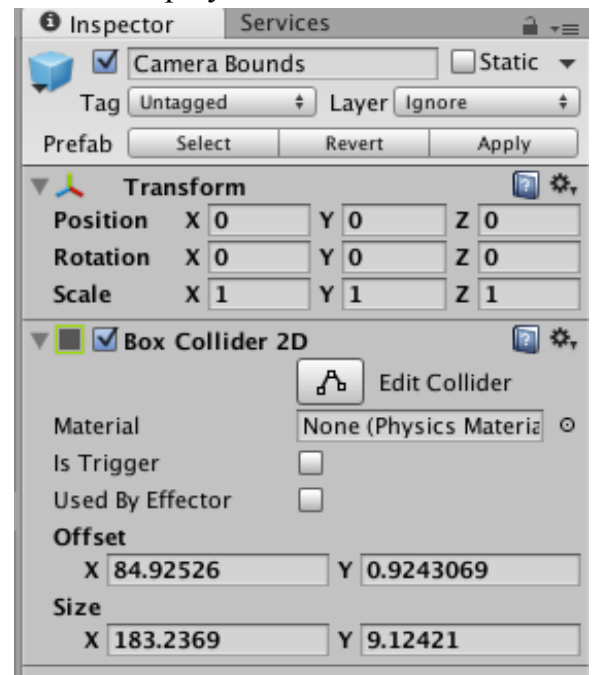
Inspector Services

Camera Bounds Static

Tag Untagged Layer Ignore

Prefab Select Revert Apply

Transform

Position X 0 Y 0 Z 0

Rotation X 0 Y 0 Z 0

Scale X 1 Y 1 Z 1

Box Collider 2D

Edit Collider

Material None (Physics Materia

Is Trigger

Used By Effector

Offset

X 84.92526 Y 0.9243069

Size

X 183.2369 Y 9.12421